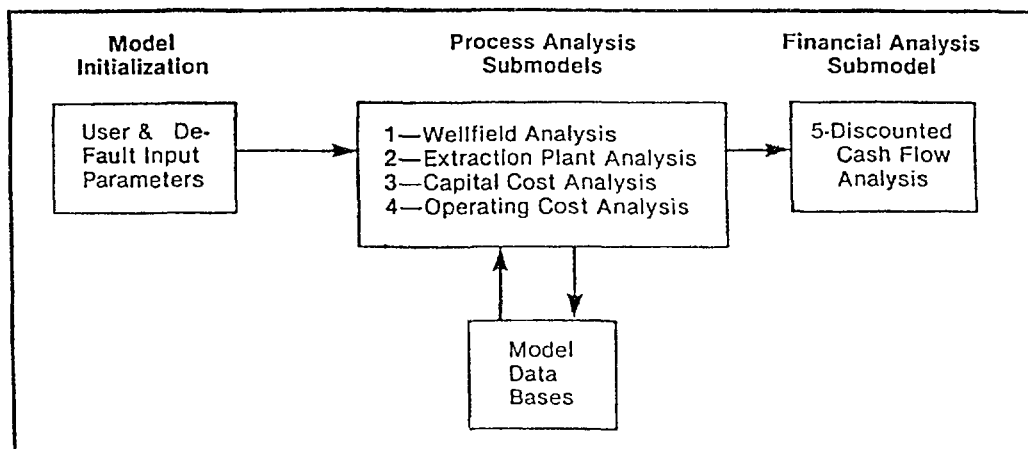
Model Initialization

User & De-Fault Input Parameters

Process Analysis Submodels

1—Wellfield Analysis
2—Extraction Plant Analysis
3—Capital Cost Analysis
4—Operating Cost Analysis

Financial Analysis Submodel

5-Discounted Cash Flow Analysis

Model Data Bases